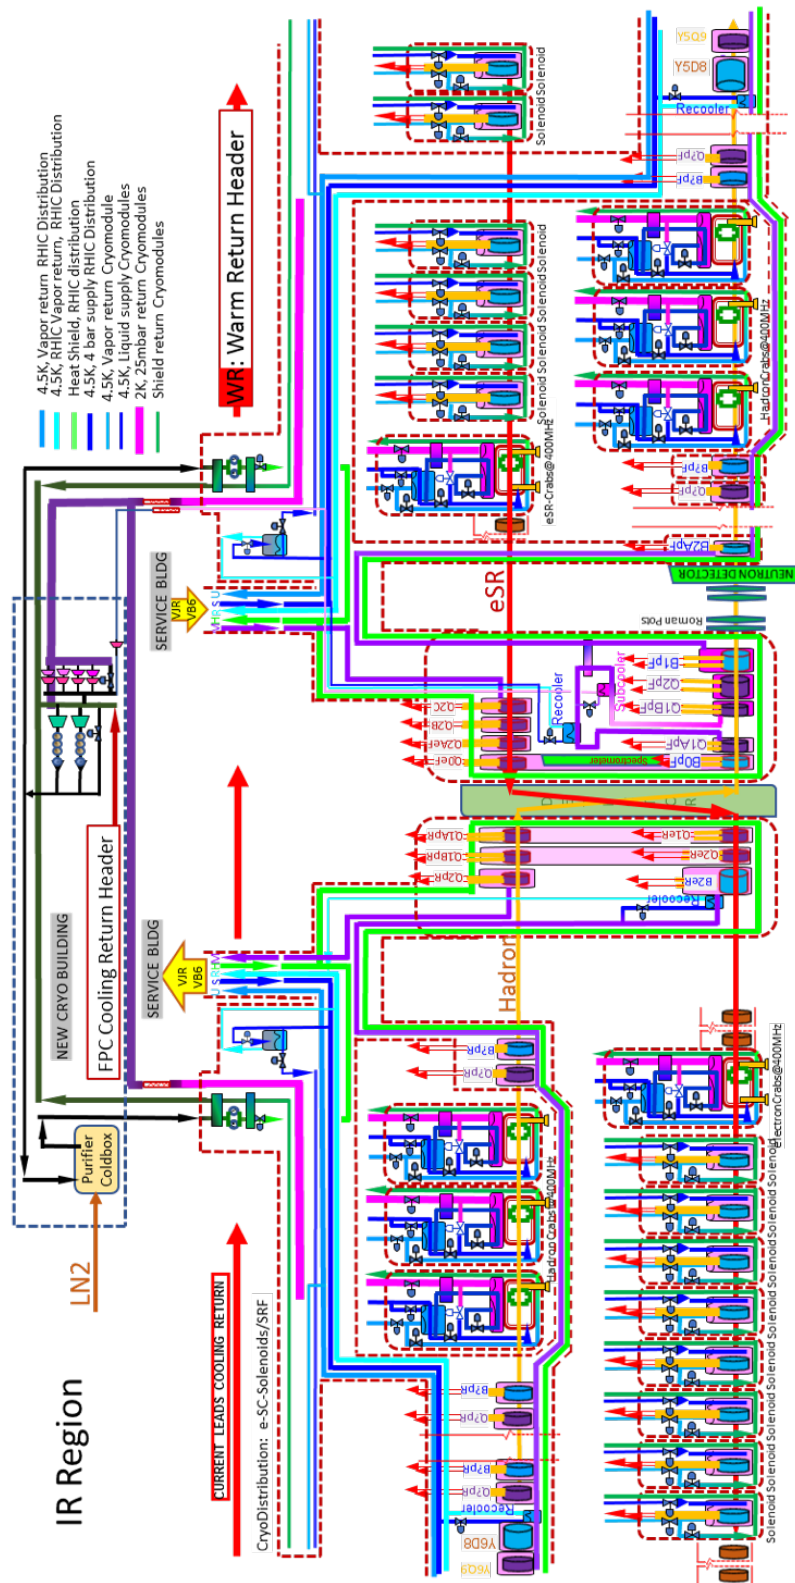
IR Region

CryoDistribution: e-SC-Solenoids/SRF

CURRENT LEADS COOLING RETURN

LN2

Purifier Coldbox

NEW CRYO BUILDING

FPC Cooling Return Header

SERVICE BLDG

VJR VB6

SERVICE BLDG

VJR VB6

WR: Warm Return Header

4.5K, Vapor return RHIC Distribution
4.5K, RHIC Vapor return, RHIC Distribution
Heat Shield, RHIC distribution
4.5K, 4 bar supply RHIC Distribution
4.5K, Vapor return Cryomodule
4.5K, Liquid supply Cryomodules
2K, 25mbar return Cryomodules
Shield return Cryomodules

Hadron

eSR

Y6Q9

Y6D8

Recooler

Q7pR

B7pR

Q7pR

B7pR

Hadron Crabs@400MHz

Q7pR

B7pR

B2eR

Q2eR

Q1eR

Recooler

Q2pR

Q1BpR

Q1ApR

B0pF

Q1ApF

Q1BpF

Q2pF

B1pF

Recooler

Subcooler

Spectrometer

Q0eF

Q1eF

Q2eF

Q2B

Q2C

Roman Pots

NEUTRON DETECTOR

B2ApF

Q2pF

B7pF

Hadron Crabs@400MHz

eSR-Crabs@400MHz

Solenoid Solenoid Solenoid Solenoid

Solenoid Solenoid

Q7pF

B7pF

Recooler

Y5D8

Y5Q9

ElectronCrabs@400MHz

Solenoid Solenoid Solenoid Solenoid Solenoid Solenoid Solenoid Solenoid Solenoid Solenoid